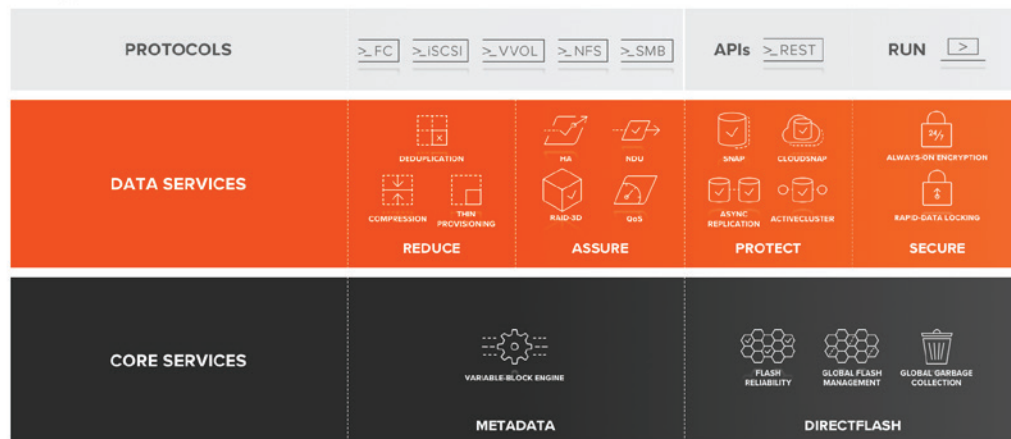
PROTOCOLS

>_FC >_iSCSI >_VVOL >_NFS >_SMB

APIs >_REST

RUN >

DATA SERVICES

DEDUPLICATION

COMPRESSION

THIN PROVISIONING

REDUCE

HA

NDU

RAID-3D

QoS

ASSURE

SNAP

CLOUDSNAP

ASYNC REPLICATION

ACTIVECLUSTER

PROTECT

24/7

ALWAYS-ON ENCRYPTION

RAPID-DATA LOCKING

SECURE

CORE SERVICES

VARIABLE-BLOCK ENGINE

METADATA

FLASH RELIABILITY

GLOBAL FLASH MANAGEMENT

GLOBAL GARBAGE COLLECTION

DIRECTFLASH